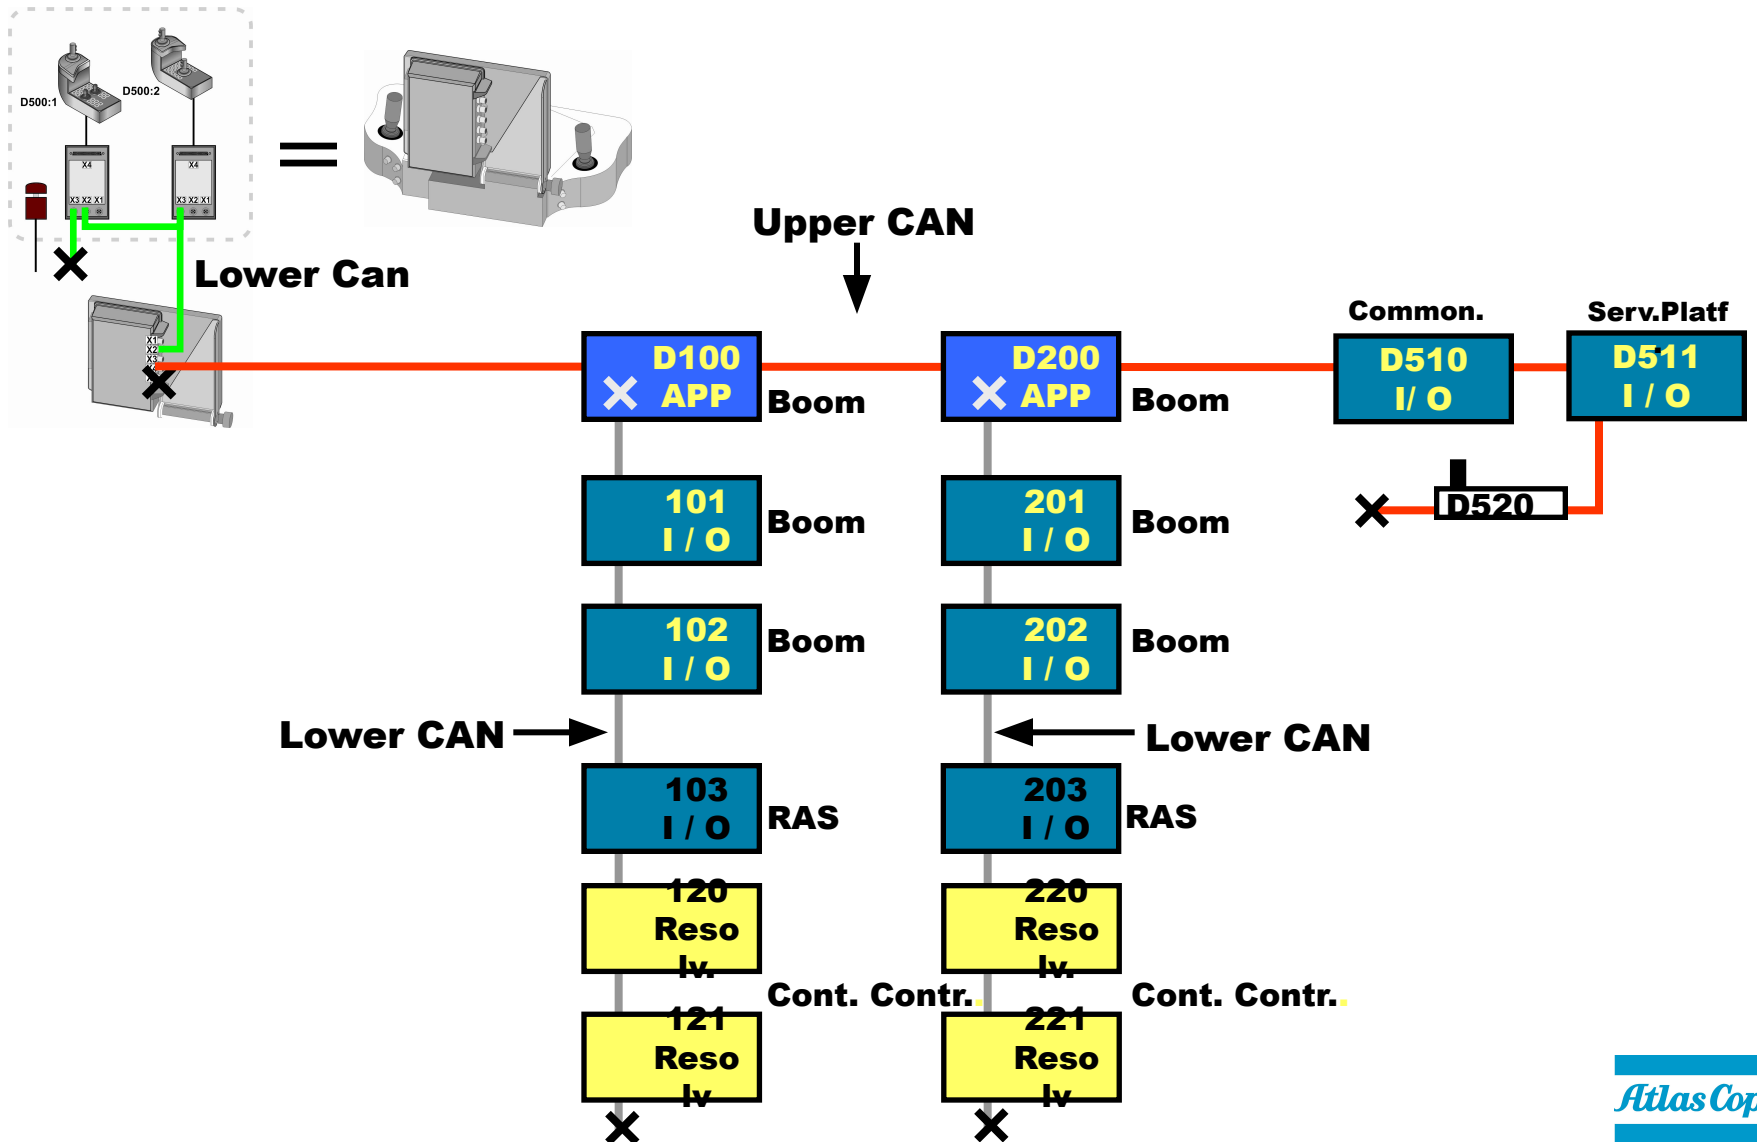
D500:1

D500:2

X4

X3 X2 X1

X4

X3 X2 X1

Lower Can

X1
X2
X3

Upper CAN

D100
APP

Boom

D200
APP

Boom

Common.

D510
I/ O

Serv.Platf

D511
I / O

101
I / O

Boom

201
I / O

Boom

D520

102
I / O

Boom

202
I / O

Boom

Lower CAN

Lower CAN

103
I / O

RAS

203
I / O

RAS

120
Reso
lv.

220
Reso
lv.

Cont. Contr.

Cont. Contr.

121
Reso
lv

221
Reso
lv

Atlas Cop